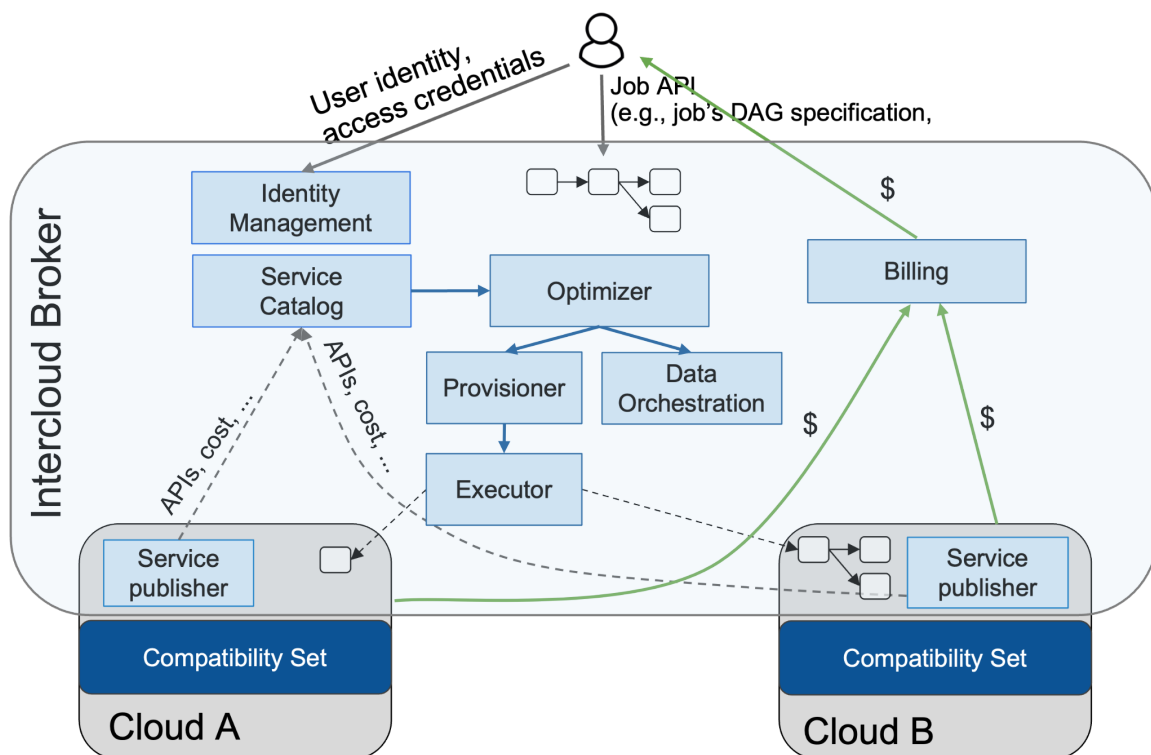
User identity, access credentials

Job API (e.g., job's DAG specification,

Intercloud Broker

Identity Management

Service Catalog

Optimizer

Provisioner

Data Orchestration

Executor

Billing

$

$

$

APIs, cost, ...

APIs, cost, ...

Service publisher

Service publisher

Compatibility Set

Compatibility Set

Cloud A

Cloud B